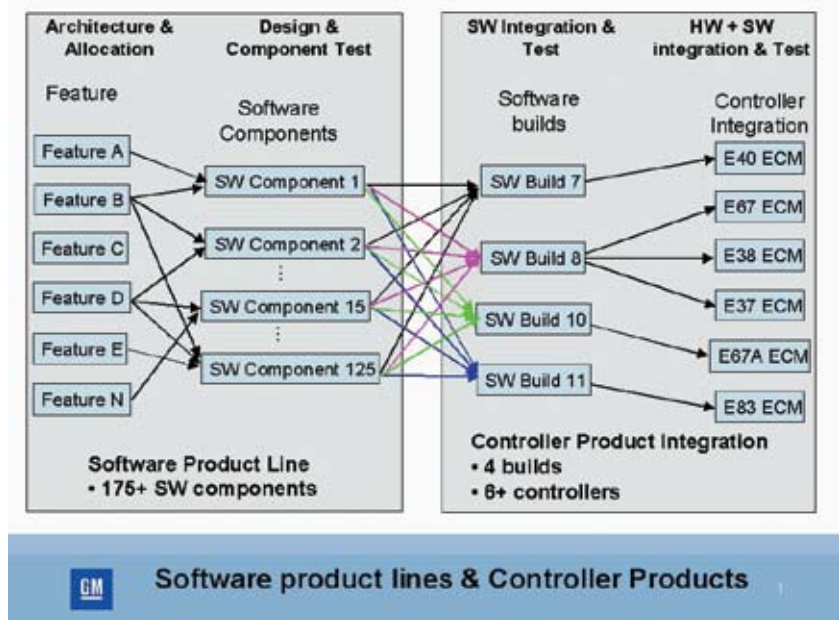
Architecture & Allocation

Design & Component Test

Feature

Software Components

Feature A

Feature B

Feature C

Feature D

Feature E

Feature N

SW Component 1

SW Component 2

SW Component 15

SW Component 125

Software Product Line
• 175+ SW components

SW Integration & Test

HW + SW integration & Test

Software builds

Controller Integration

SW Build 7

SW Build 8

SW Build 10

SW Build 11

E40 ECM

E67 ECM

E38 ECM

E37 ECM

E67A ECM

E83 ECM

Controller Product Integration
• 4 builds
• 6+ controllers

GM

Software product lines & Controller Products